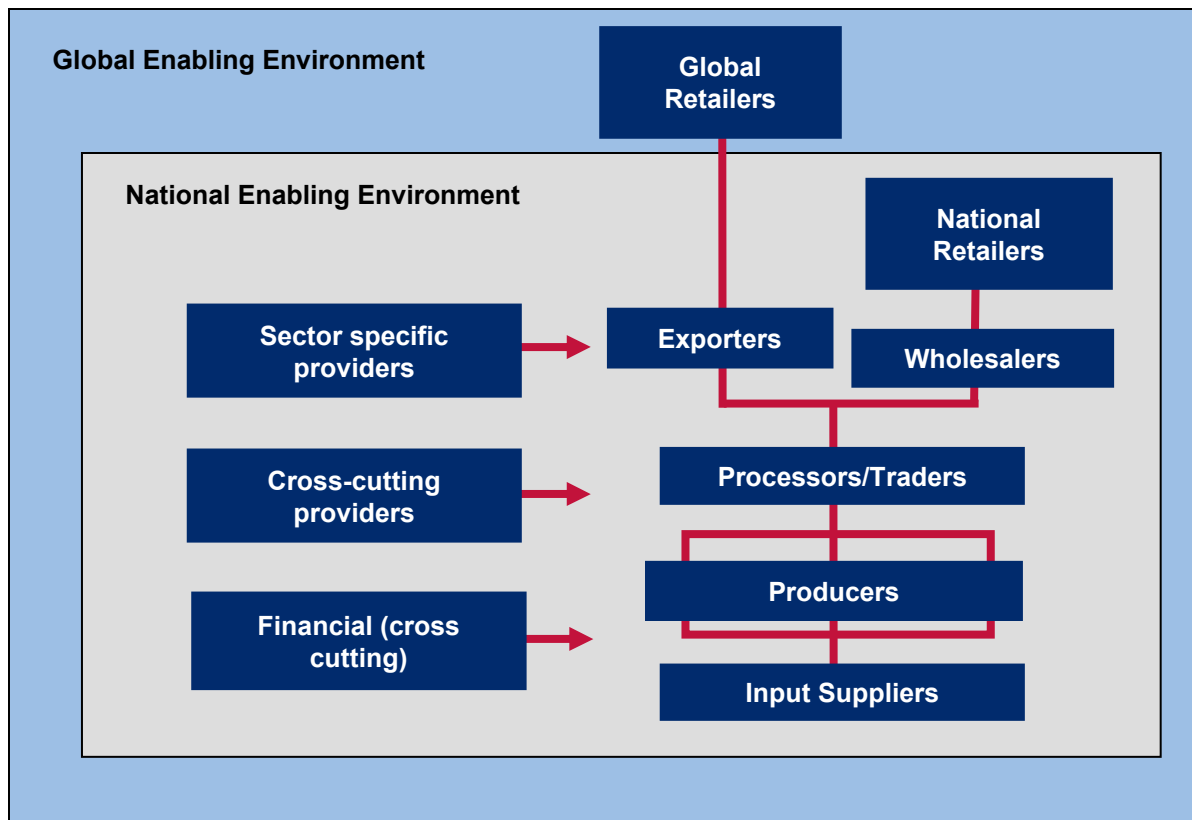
Global Enabling Environment

Global Retailers

National Enabling Environment

National Retailers

Sector specific providers

Exporters

Wholesalers

Cross-cutting providers

Processors/Traders

Producers

Financial (cross cutting)

Input Suppliers